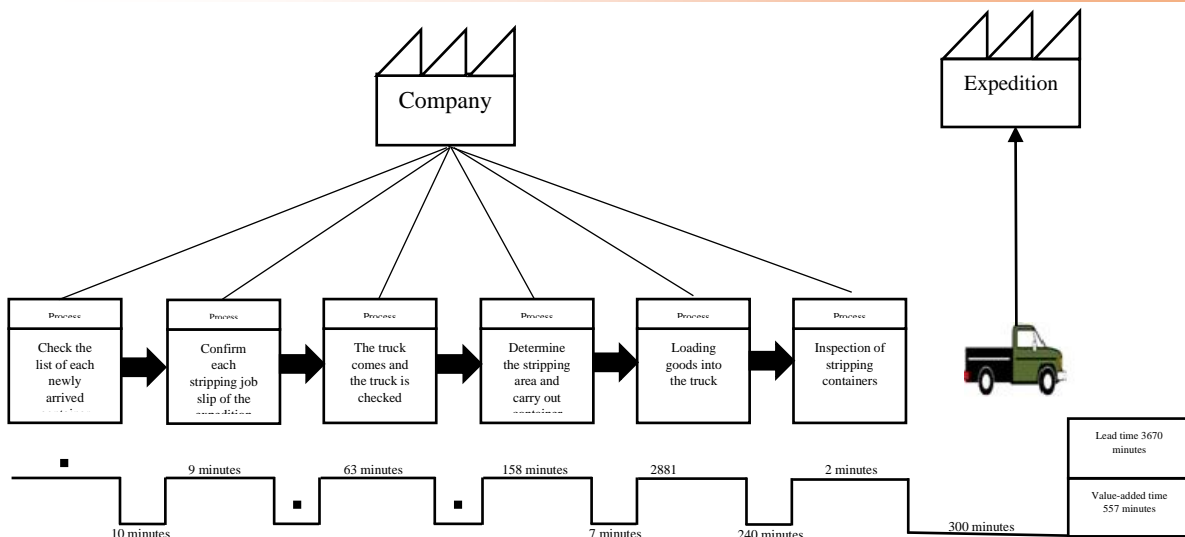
Company

Expedition

Process
Check the list of each newly arrived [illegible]

Process
Confirm each stripping job slip of the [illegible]

Process
The truck comes and the truck is checked

Process
Determine the stripping area and carry out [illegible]

Process
Loading goods into the truck

Process
Inspection of stripping containers

Lead time 3670 minutes

Value-added time 557 minutes

9 minutes

63 minutes

158 minutes

2881

2 minutes

10 minutes

7 minutes

240 minutes

300 minutes